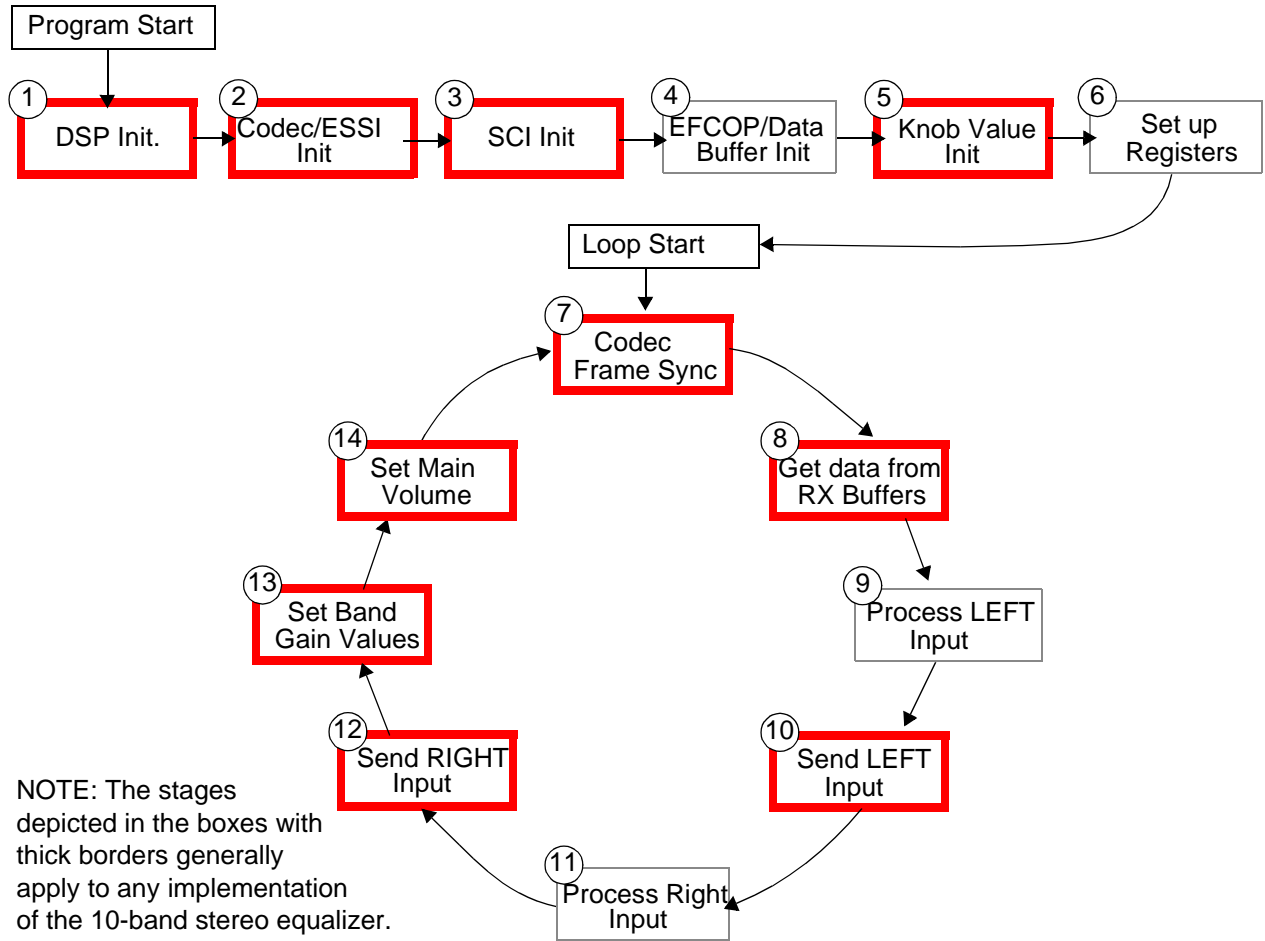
Program Start

1 DSP Init.

2 Codec/ESSI Init

3 SCI Init

4 EFCOP/Data Buffer Init

5 Knob Value Init

6 Set up Registers

Loop Start

7 Codec Frame Sync

8 Get data from RX Buffers

9 Process LEFT Input

10 Send LEFT Input

11 Process Right Input

12 Send RIGHT Input

13 Set Band Gain Values

14 Set Main Volume

NOTE: The stages depicted in the boxes with thick borders generally apply to any implementation of the 10-band stereo equalizer.